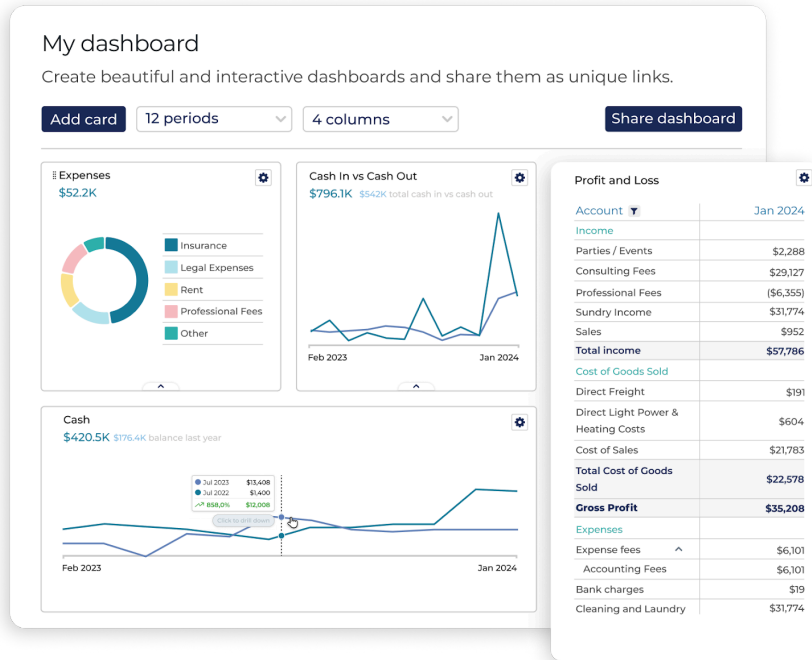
My dashboard

Create beautiful and interactive dashboards and share them as unique links.

Add card | 12 periods | 4 columns | Share dashboard

Expenses
$52.2K

Insurance
Legal Expenses
Rent
Professional Fees
Other

Cash In vs Cash Out
$796.1K $542K total cash in vs cash out

Feb 2023 Jan 2024

Cash
$420.5K $176.4K balance last year

Jul 2023 $13,408
Jul 2022 $1,400
858,0% $12,008
Click to drill down

Feb 2023 Jan 2024

Profit and Loss

| Account | Jan 2024 |
|---|---|
| Income | |
| Parties / Events | $2,288 |
| Consulting Fees | $29,127 |
| Professional Fees | ($6,355) |
| Sundry Income | $31,774 |
| Sales | $952 |
| Total income | $57,786 |
| Cost of Goods Sold | |
| Direct Freight | $191 |
| Direct Light Power & Heating Costs | $604 |
| Cost of Sales | $21,783 |
| Total Cost of Goods Sold | $22,578 |
| Gross Profit | $35,208 |
| Expenses | |
| Expense fees | $6,101 |
| Accounting Fees | $6,101 |
| Bank charges | $19 |
| Cleaning and Laundry | $31,774 |